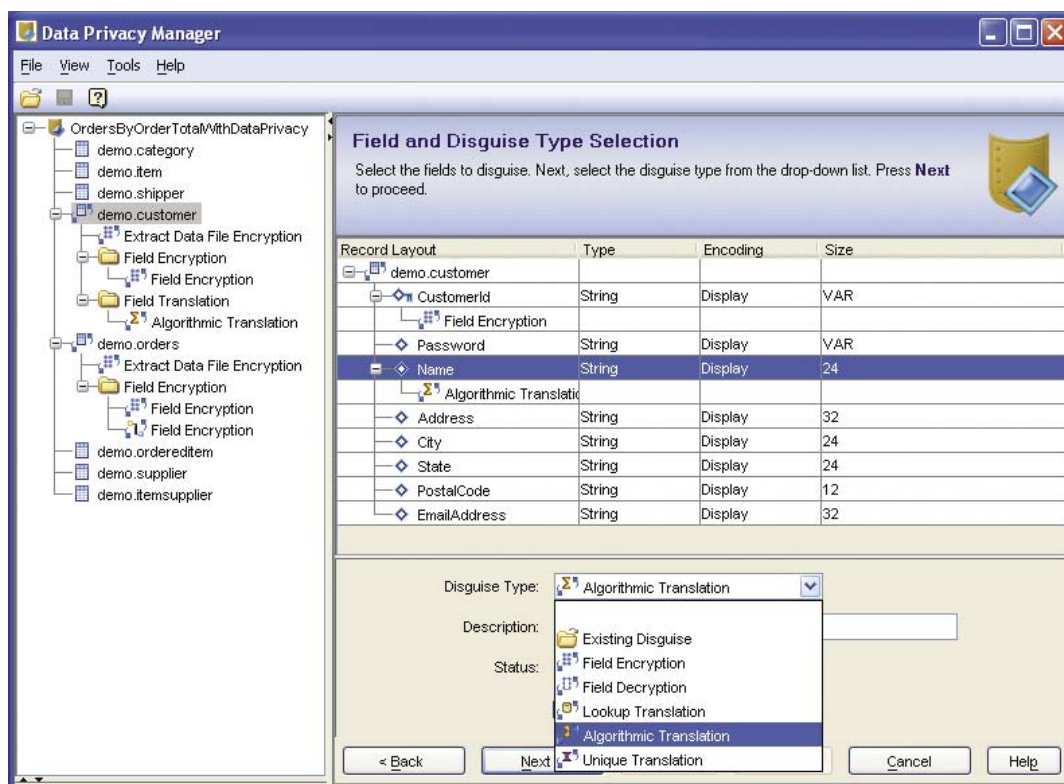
Data Privacy Manager

File View Tools Help

OrdersByOrderTotalWithDataPrivacy
demo.category
demo.item
demo.shipper
demo.customer
Extract Data File Encryption
Field Encryption
Field Encryption
Field Translation
Algorithmic Translation
demo.orders
Extract Data File Encryption
Field Encryption
Field Encryption
Field Encryption
demo.ordereditem
demo.supplier
demo.itemsupplier

Field and Disguise Type Selection

Select the fields to disguise. Next, select the disguise type from the drop-down list. Press **Next** to proceed.

| Record Layout | Type | Encoding | Size |
|---|---|---|---|
| demo.customer | | | |
| CustomerId | String | Display | VAR |
| Field Encryption | | | |
| Password | String | Display | VAR |
| Name | String | Display | 24 |
| Algorithmic Translati | | | |
| Address | String | Display | 32 |
| City | String | Display | 24 |
| State | String | Display | 24 |
| PostalCode | String | Display | 12 |
| EmailAddress | String | Display | 32 |

Disguise Type: Algorithmic Translation

Description:

Status:

Existing Disguise
Field Encryption
Field Decryption
Lookup Translation
Algorithmic Translation
Unique Translation

< Back Next Cancel Help